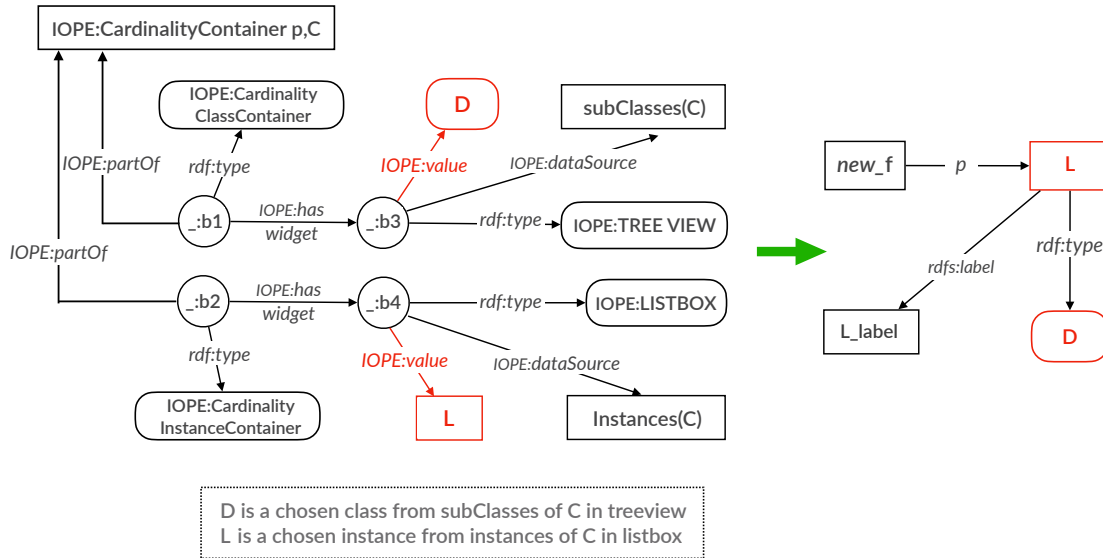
IOPE:CardinalityContainer p,C

IOPE:Cardinality ClassContainer

D

subClasses(C)

IOPE:partOf

rdf:type

IOPE:value

IOPE:dataSource

_:b1

IOPE:has widget

_:b3

rdf:type

IOPE:TREE VIEW

IOPE:partOf

_:b2

IOPE:has widget

_:b4

rdf:type

IOPE:LISTBOX

rdf:type

IOPE:value

IOPE:dataSource

IOPE:Cardinality InstanceContainer

L

Instances(C)

new_f

p

L

rdfs:label

rdf:type

L_label

D

D is a chosen class from subClasses of C in treeview
L is a chosen instance from instances of C in listbox